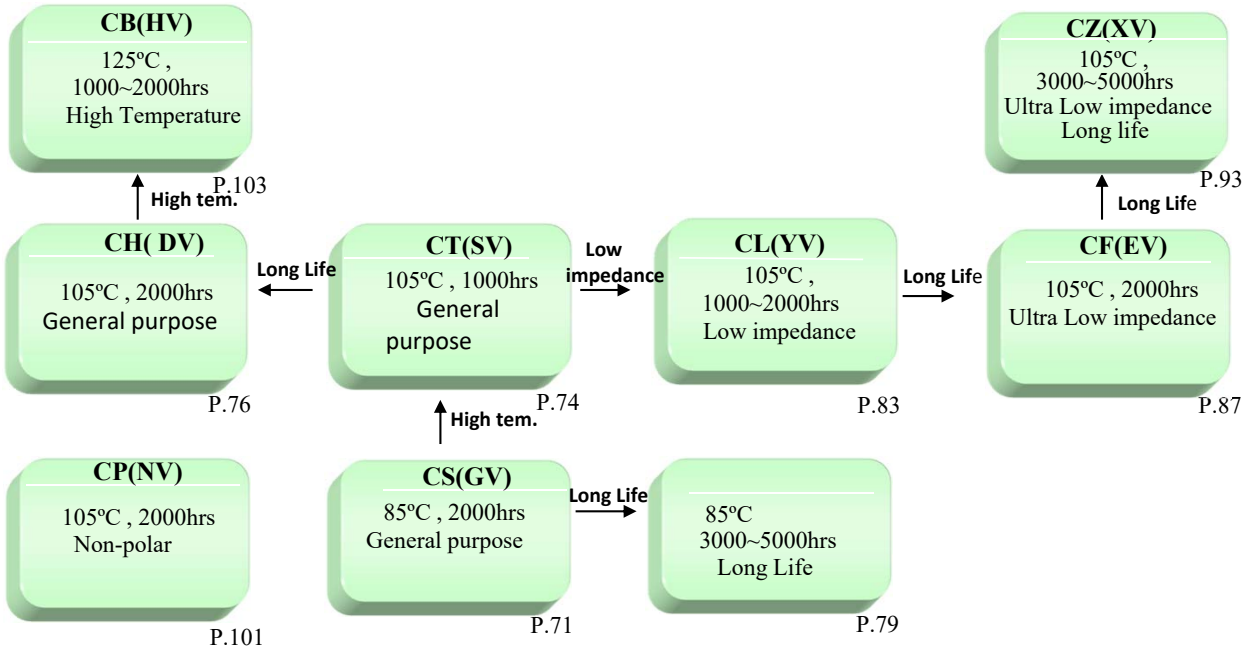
CB(HV)
125ºC , 1000~2000hrs High Temperature
P.103

High tem.

CZ(XV)
105ºC , 3000~5000hrs Ultra Low impedance Long life
P.93

Long Life

CH( DV)
105ºC , 2000hrs General purpose
P.76

Long Life

CT(SV)
105ºC , 1000hrs General purpose
P.74

Low impedance

CL(YV)
105ºC , 1000~2000hrs Low impedance
P.83

Long Life

CF(EV)
105ºC , 2000hrs Ultra Low impedance
P.87

High tem.

CP(NV)
105ºC , 2000hrs Non-polar
P.101

CS(GV)
85ºC , 2000hrs General purpose
P.71

Long Life

85ºC 3000~5000hrs Long Life
P.79